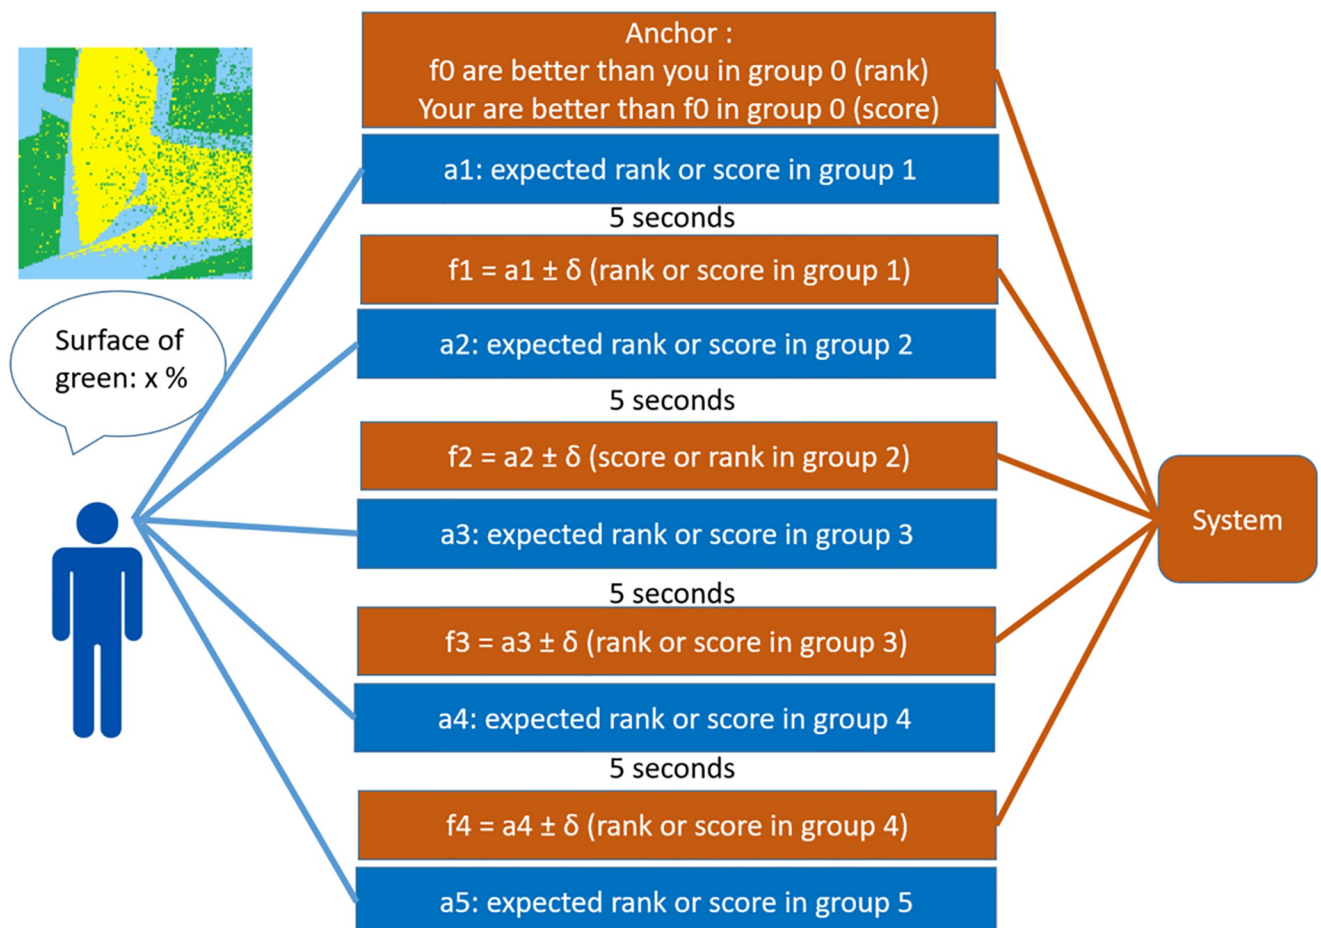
Surface of green: x %

Anchor :
f0 are better than you in group 0 (rank)
Your are better than f0 in group 0 (score)

a1: expected rank or score in group 1

5 seconds

f1 = a1 ± δ (rank or score in group 1)

a2: expected rank or score in group 2

5 seconds

f2 = a2 ± δ (score or rank in group 2)

a3: expected rank or score in group 3

5 seconds

f3 = a3 ± δ (rank or score in group 3)

a4: expected rank or score in group 4

5 seconds

f4 = a4 ± δ (rank or score in group 4)

a5: expected rank or score in group 5

System